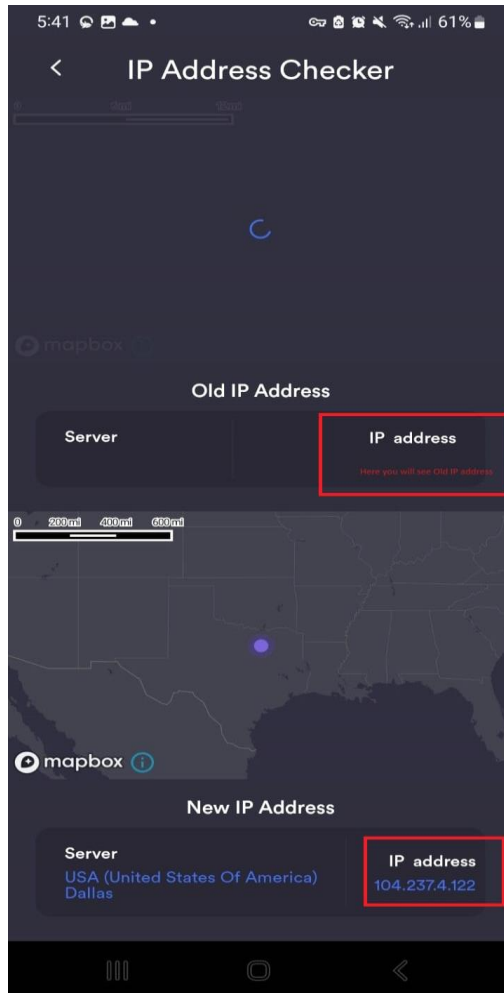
5:41 61%

IP Address Checker

0 1mi 2mi

mapbox

Old IP Address

Server

IP address

Here you will see Old IP address

0 200 mi 400 mi 600 mi

mapbox

New IP Address

Server
USA (United States Of America)
Dallas

IP address
104.237.4.122